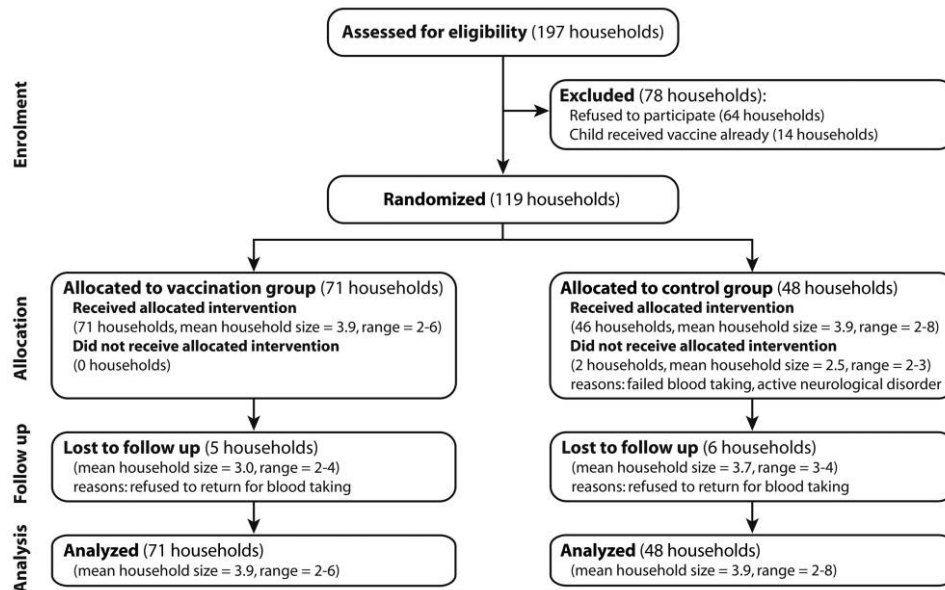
Enrolment

Assessed for eligibility (197 households)

Excluded (78 households):
Refused to participate (64 households)
Child received vaccine already (14 households)

Randomized (119 households)

Allocation

Allocated to vaccination group (71 households)
Received allocated intervention
(71 households, mean household size = 3.9, range = 2-6)
Did not receive allocated intervention
(0 households)

Allocated to control group (48 households)
Received allocated intervention
(46 households, mean household size = 3.9, range = 2-8)
Did not receive allocated intervention
(2 households, mean household size = 2.5, range = 2-3)
reasons: failed blood taking, active neurological disorder

Follow up

Lost to follow up (5 households)
(mean household size = 3.0, range = 2-4)
reasons: refused to return for blood taking

Lost to follow up (6 households)
(mean household size = 3.7, range = 3-4)
reasons: refused to return for blood taking

Analysis

Analyzed (71 households)
(mean household size = 3.9, range = 2-6)

Analyzed (48 households)
(mean household size = 3.9, range = 2-8)